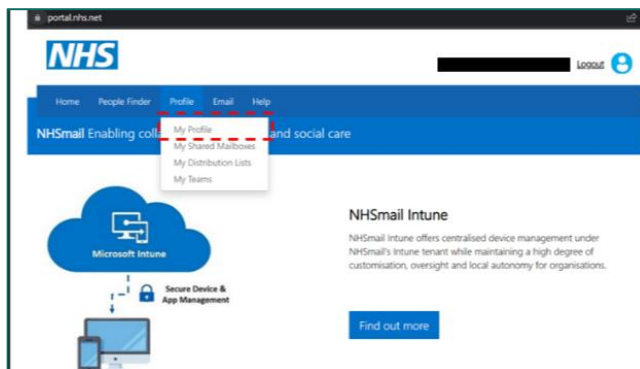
portal.nhs.net

NHS

Logout

Home People Finder Profile Email Help

My Profile
My Shared Mailboxes
My Distribution Lists
My Teams

NHSmail Enabling coll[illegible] and social care

Microsoft Intune

Secure Device & App Management

NHSmail Intune

NHSmail Intune offers centralised device management under NHSmail's Intune tenant while maintaining a high degree of customisation, oversight and local autonomy for organisations.

Find out more